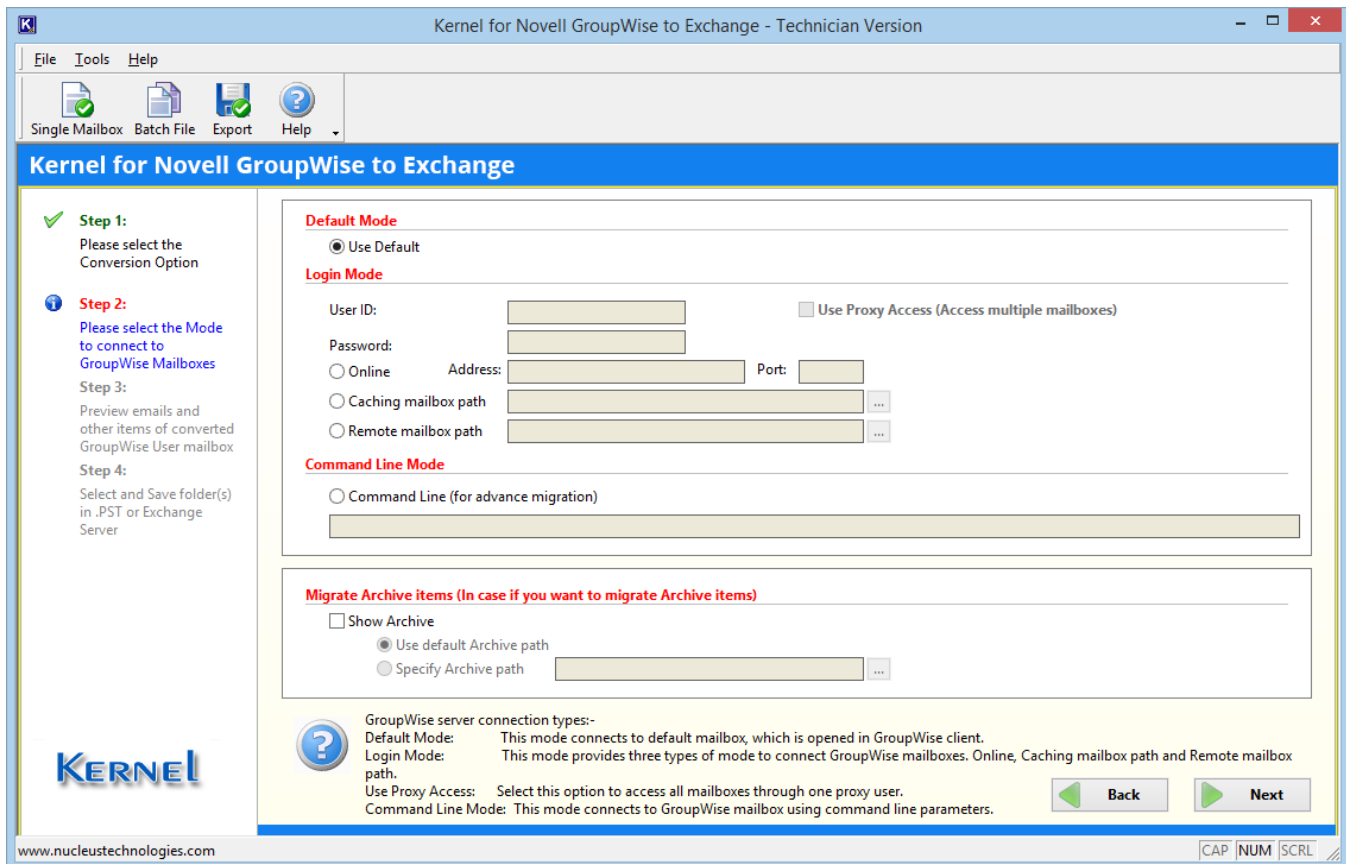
Kernel for Novell GroupWise to Exchange - Technician Version

File Tools Help

Single Mailbox Batch File Export Help

Kernel for Novell GroupWise to Exchange

Step 1:
Please select the Conversion Option

Step 2:
Please select the Mode to connect to GroupWise Mailboxes

Step 3:
Preview emails and other items of converted GroupWise User mailbox

Step 4:
Select and Save folder(s) in .PST or Exchange Server

Default Mode
Use Default

Login Mode
User ID:
Use Proxy Access (Access multiple mailboxes)
Password:
Online Address: Port:
Caching mailbox path ...
Remote mailbox path ...

Command Line Mode
Command Line (for advance migration)

Migrate Archive items (In case if you want to migrate Archive items)
Show Archive
Use default Archive path
Specify Archive path ...

KERNEL

GroupWise server connection types:-
Default Mode: This mode connects to default mailbox, which is opened in GroupWise client.
Login Mode: This mode provides three types of mode to connect GroupWise mailboxes. Online, Caching mailbox path and Remote mailbox path.
Use Proxy Access: Select this option to access all mailboxes through one proxy user.
Command Line Mode: This mode connects to GroupWise mailbox using command line parameters.

Back
Next

www.nucleustechnologies.com
CAP NUM SCRL